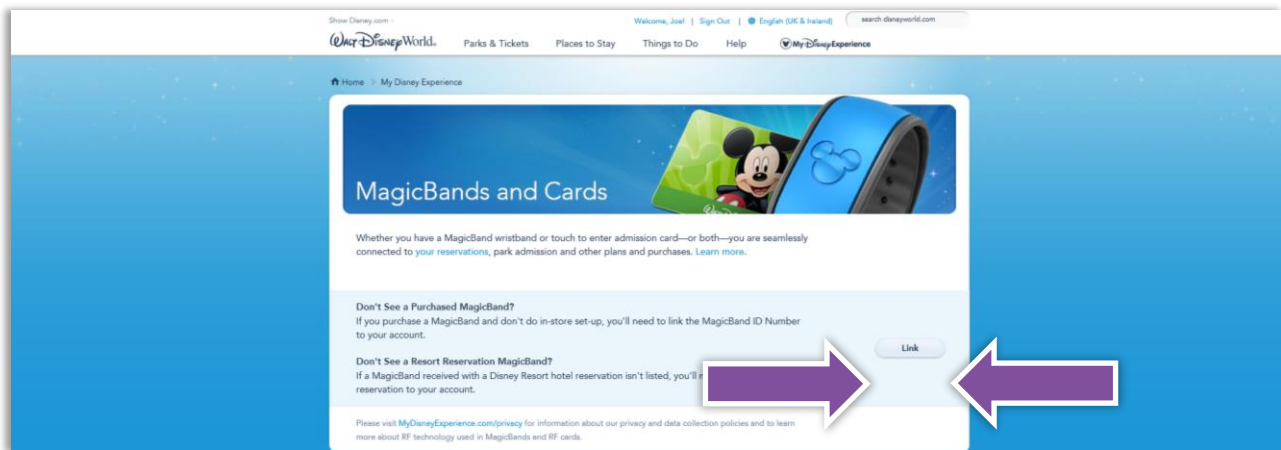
Show Disney.com

Welcome, Joel | Sign Out | English (UK & Ireland) | search disneyworld.com

Walt Disney World. Parks & Tickets Places to Stay Things to Do Help My Disney Experience

Home > My Disney Experience

MagicBands and Cards

Whether you have a MagicBand wristband or touch to enter admission card—or both—you are seamlessly connected to your reservations, park admission and other plans and purchases. Learn more.

Don't See a Purchased MagicBand?
If you purchase a MagicBand and don't do in-store set-up, you'll need to link the MagicBand ID Number to your account.

Don't See a Resort Reservation MagicBand?
If a MagicBand received with a Disney Resort hotel reservation isn't listed, you'll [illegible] reservation to your account.

Link

Please visit MyDisneyExperience.com/privacy for information about our privacy and data collection policies and to learn more about RF technology used in MagicBands and RF cards.